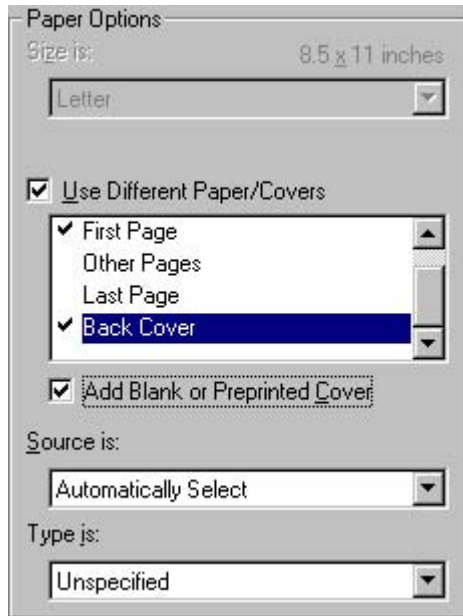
Paper Options
Size is: 8.5 x 11 inches
Letter

Use Different Paper/Covers
First Page
Other Pages
Last Page
Back Cover

Add Blank or Preprinted Cover

Source is:
Automatically Select

Type is:
Unspecified